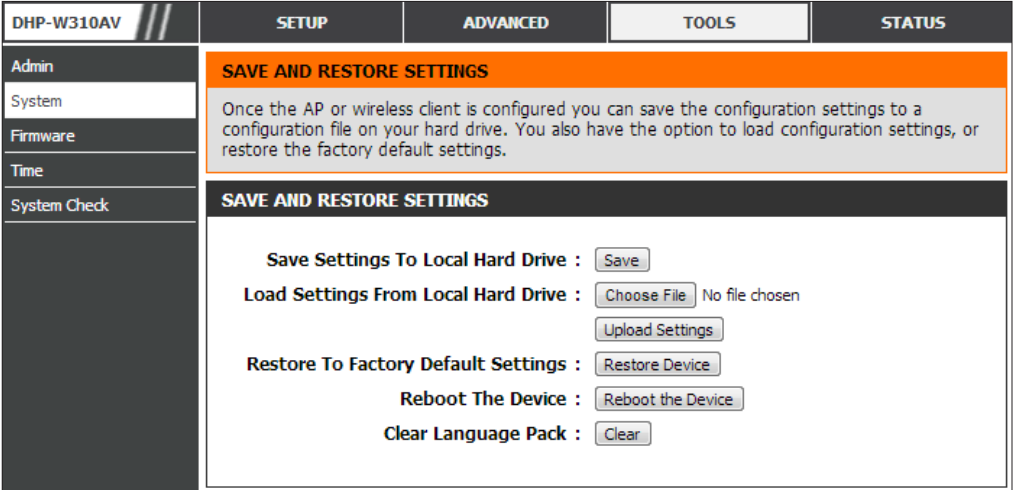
DHP-W310AV

SETUP | ADVANCED | TOOLS | STATUS

Admin
System
Firmware
Time
System Check

SAVE AND RESTORE SETTINGS

Once the AP or wireless client is configured you can save the configuration settings to a configuration file on your hard drive. You also have the option to load configuration settings, or restore the factory default settings.

SAVE AND RESTORE SETTINGS

Save Settings To Local Hard Drive : Save

Load Settings From Local Hard Drive : Choose File No file chosen

Upload Settings

Restore To Factory Default Settings : Restore Device

Reboot The Device : Reboot the Device

Clear Language Pack : Clear